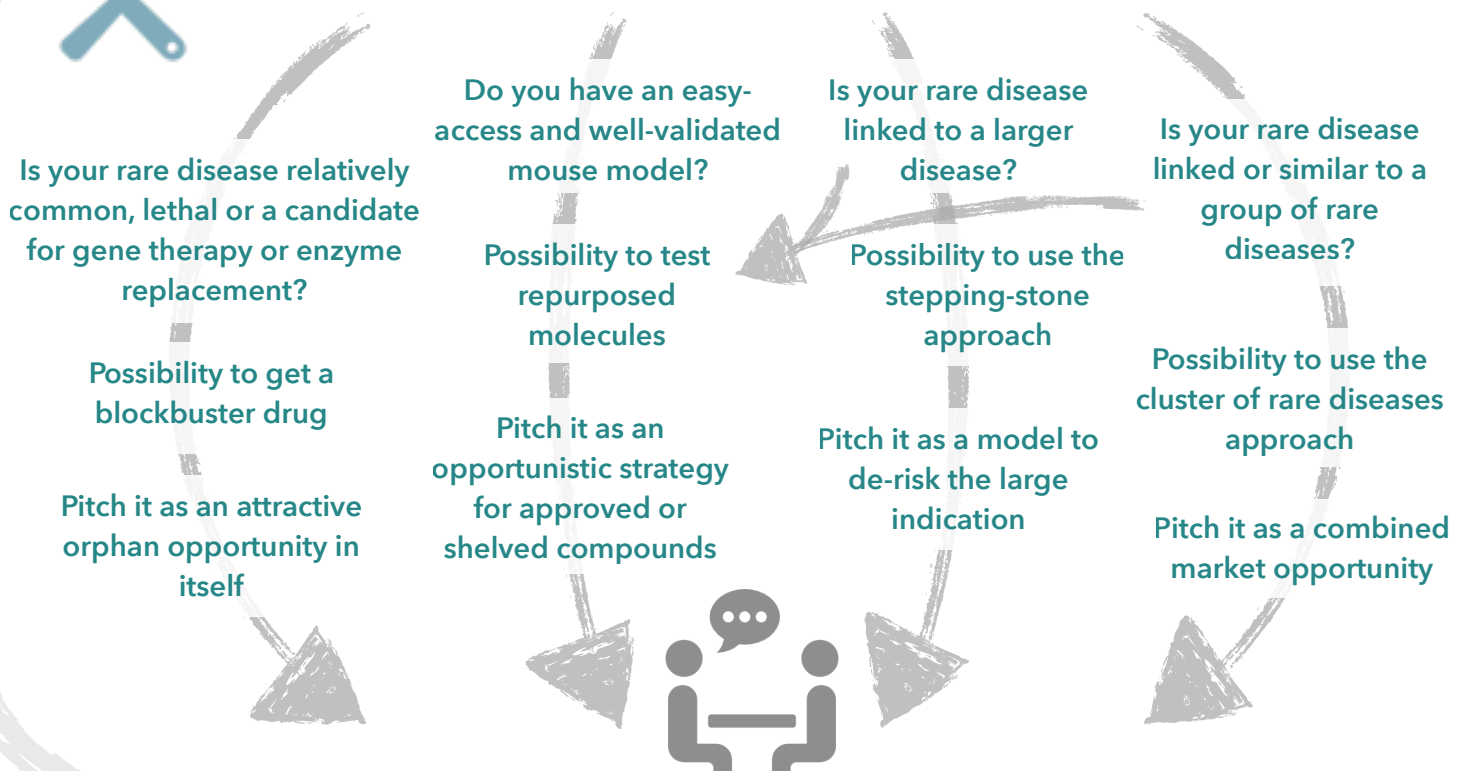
Is your rare disease relatively common, lethal or a candidate for gene therapy or enzyme replacement?

Possibility to get a blockbuster drug

Pitch it as an attractive orphan opportunity in itself

Do you have an easy-access and well-validated mouse model?

Possibility to test repurposed molecules

Pitch it as an opportunistic strategy for approved or shelved compounds

Is your rare disease linked to a larger disease?

Possibility to use the stepping-stone approach

Pitch it as a model to de-risk the large indication

Is your rare disease linked or similar to a group of rare diseases?

Possibility to use the cluster of rare diseases approach

Pitch it as a combined market opportunity